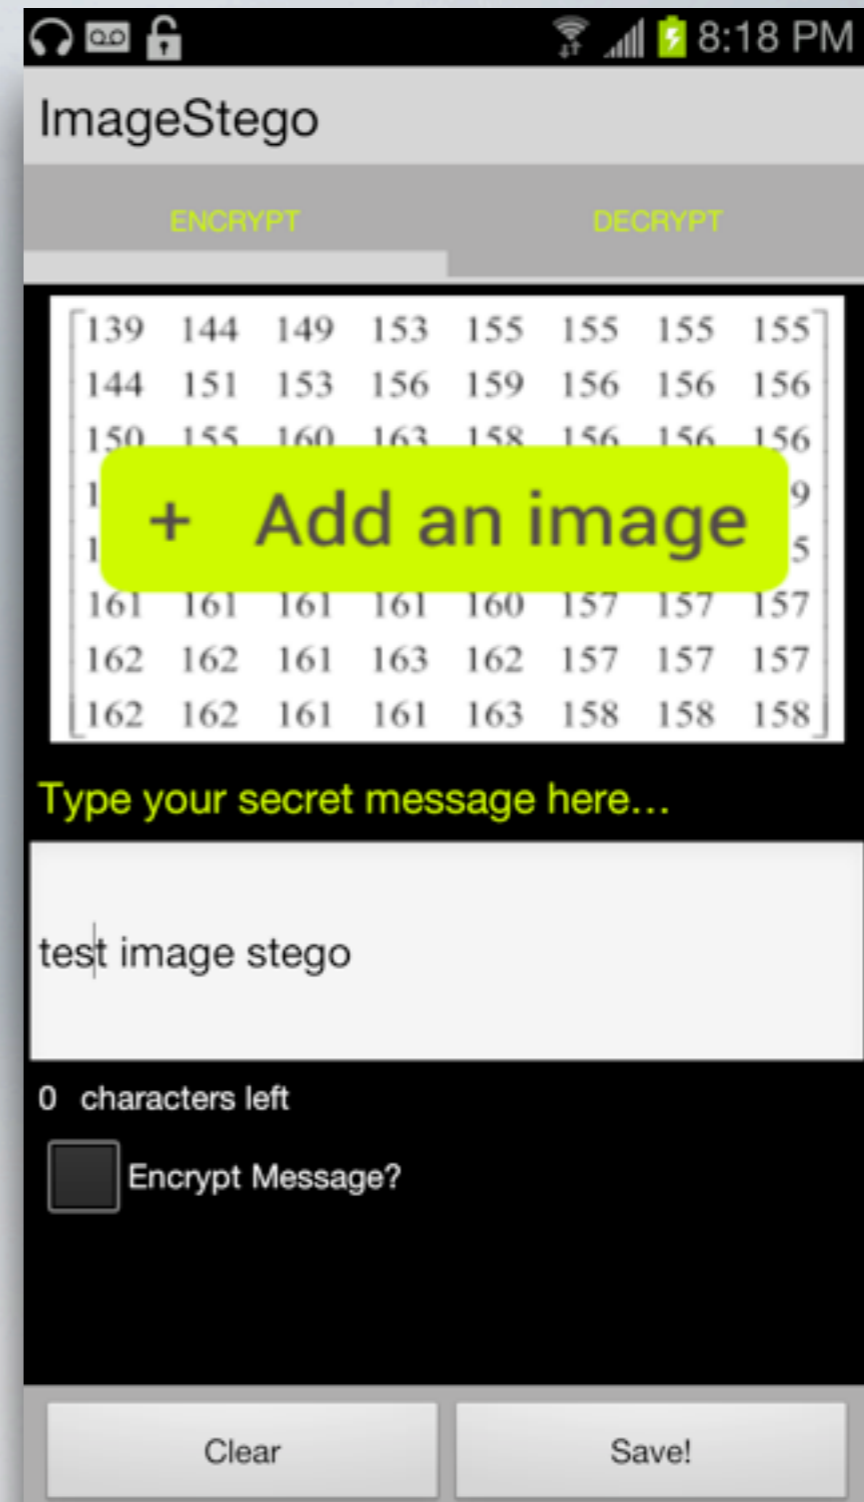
8:18 PM

ImageStego

ENCRYPT

DECRYPT

| 139 | 144 | 149 | 153 | 155 | 155 | 155 | 155 |
|---|---|---|---|---|---|---|---|
| 144 | 151 | 153 | 156 | 159 | 156 | 156 | 156 |
| 150 | 155 | 160 | 163 | 158 | 156 | 156 | 156 |
| 1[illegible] | | | | | | | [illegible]9 |
| 1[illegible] | | | | | | | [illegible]5 |
| 161 | 161 | 161 | 161 | 160 | 157 | 157 | 157 |
| 162 | 162 | 161 | 163 | 162 | 157 | 157 | 157 |
| 162 | 162 | 161 | 161 | 163 | 158 | 158 | 158 |

+ Add an image

Type your secret message here...

test image stego

0 characters left

Encrypt Message?

Clear

Save!